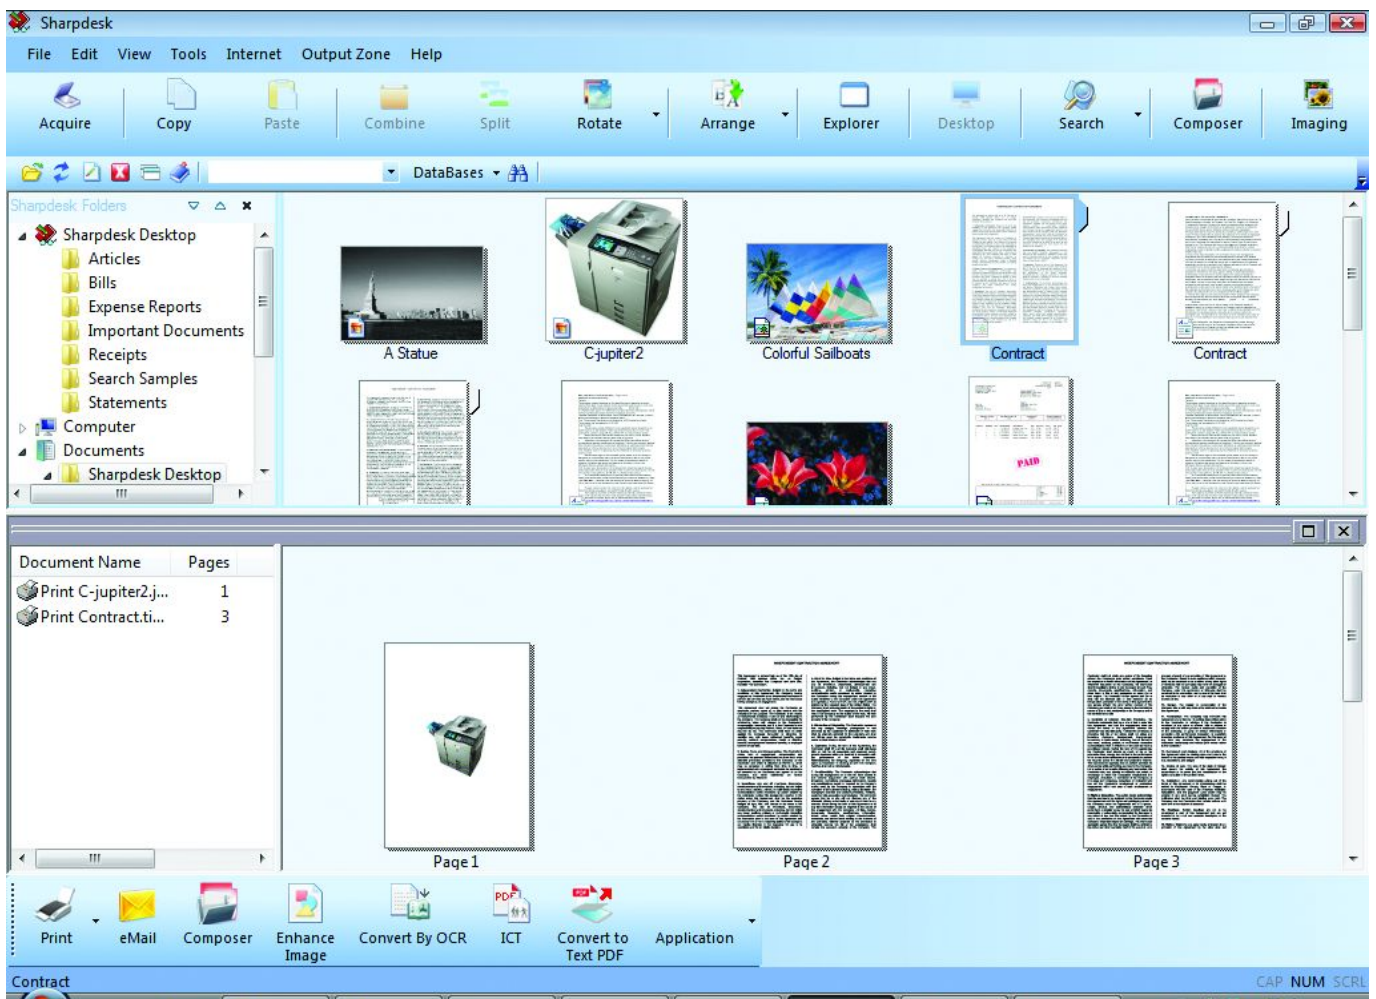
Sharpdesk

File Edit View Tools Internet Output Zone Help

Acquire Copy Paste Combine Split Rotate Arrange Explorer Desktop Search Composer Imaging

DataBases

Sharpdesk Folders

Sharpdesk Desktop
Articles
Bills
Expense Reports
Important Documents
Receipts
Search Samples
Statements
Computer
Documents
Sharpdesk Desktop

A Statue
C-jupiter2
Colorful Sailboats
Contract
Contract

PAID

| Document Name | Pages |
|---|---|
| Print C-jupiter2.j... | 1 |
| Print Contract.ti... | 3 |

Page 1
Page 2
Page 3

Print eMail Composer Enhance Image Convert By OCR ICT Convert to Text PDF Application

Contract
CAP NUM SCRL